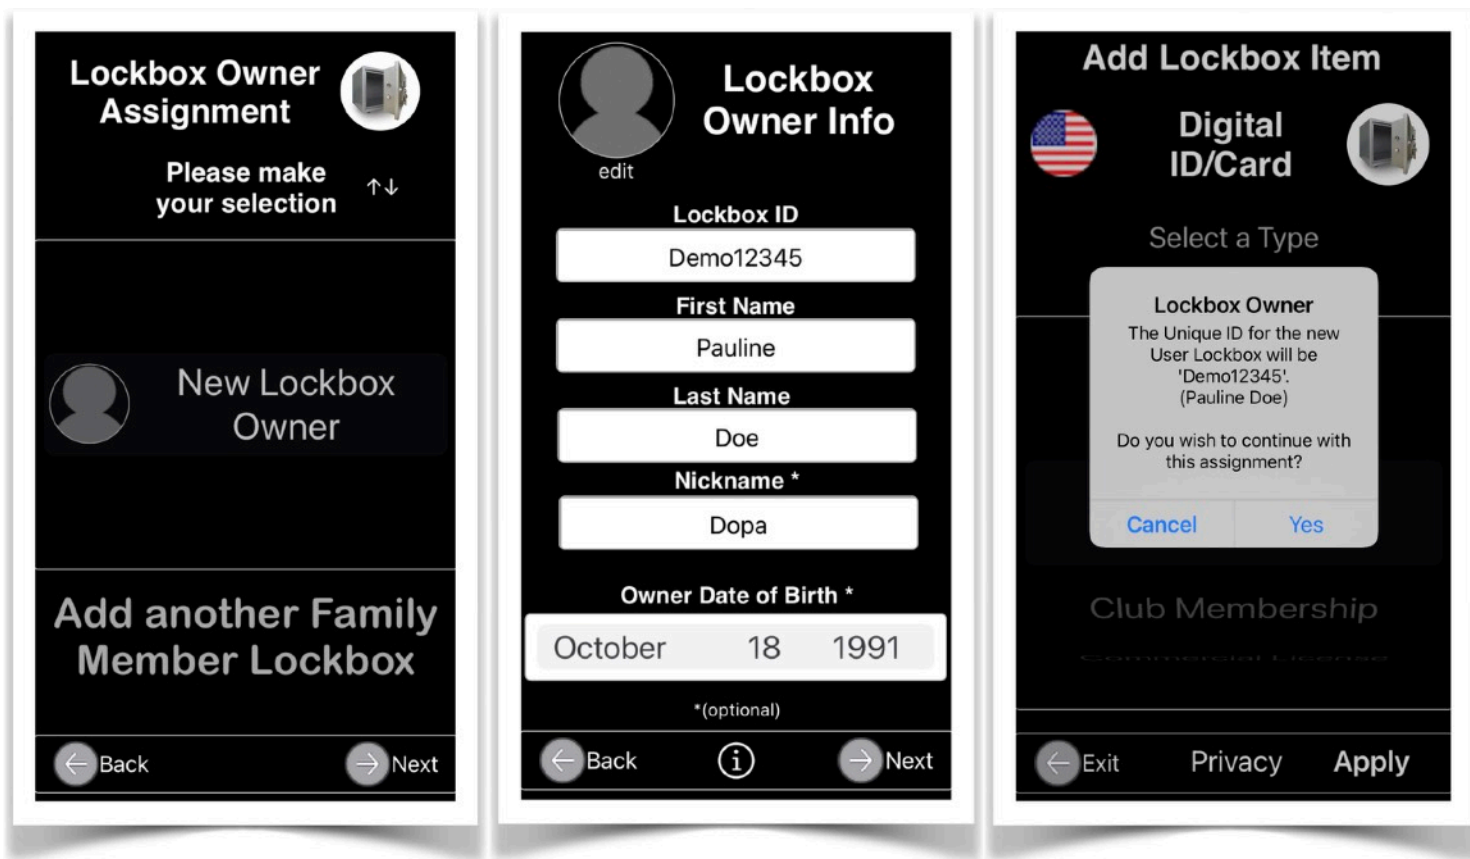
Lockbox Owner Assignment

Please make your selection ↑↓

New Lockbox Owner

Add another Family Member Lockbox

Back

Next

edit

Lockbox Owner Info

Lockbox ID

Demo12345

First Name

Pauline

Last Name

Doe

Nickname *

Dopa

Owner Date of Birth *

October 18 1991

*(optional)

Back

Next

Add Lockbox Item

Digital ID/Card

Select a Type

Lockbox Owner

The Unique ID for the new User Lockbox will be 'Demo12345'. (Pauline Doe)

Do you wish to continue with this assignment?

Cancel

Yes

Club Membership

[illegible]

Exit

Privacy

Apply